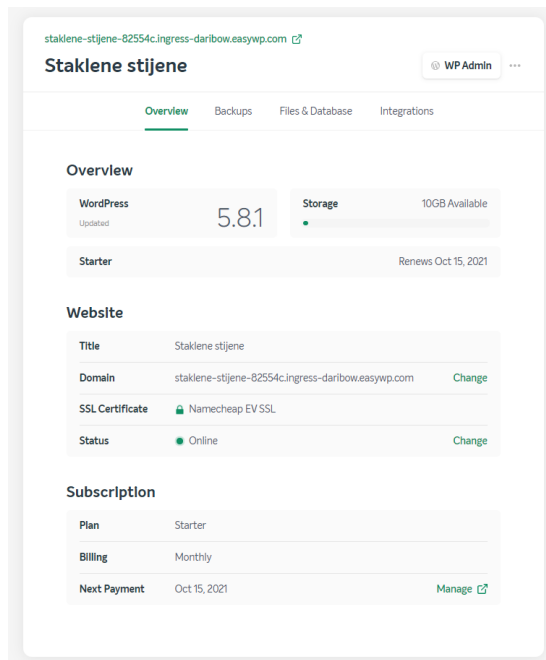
staklene-stijene-82554c.ingress-daribow.easywp.com

Staklene stijene

WP Admin

...

Overview Backups Files & Database Integrations

Overview

WordPress
Updated
5.8.1

Storage 10GB Available

Starter Renews Oct 15, 2021

Website

| | | |
|---|---|---|
| Title | Staklene stijene | |
| Domain | staklene-stijene-82554c.ingress-daribow.easywp.com | Change |
| SSL Certificate | Namecheap EV SSL | |
| Status | Online | Change |

Subscription

| | | |
|---|---|---|
| Plan | Starter | |
| Billing | Monthly | |
| Next Payment | Oct 15, 2021 | Manage |